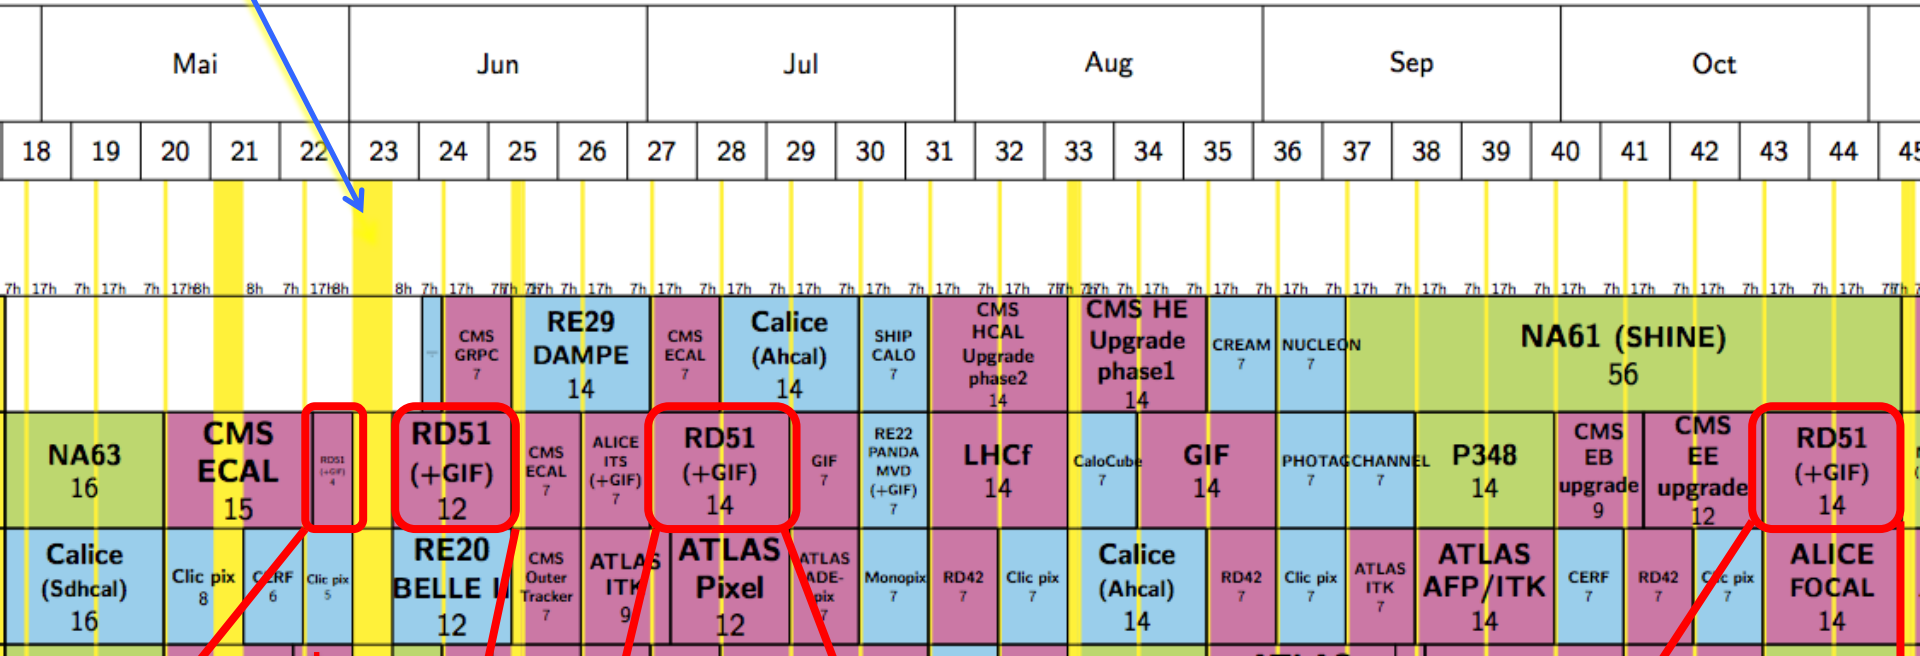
| Mai | Jun | Jul | Aug | Sep | Oct |
|---|---|---|---|---|---|

| 18 | 19 | 20 | 21 | 22 | 23 | 24 | 25 | 26 | 27 | 28 | 29 | 30 | 31 | 32 | 33 | 34 | 35 | 36 | 37 | 38 | 39 | 40 | 41 | 42 | 43 | 44 | 45 |
|---|---|---|---|---|---|---|---|---|---|---|---|---|---|---|---|---|---|---|---|---|---|---|---|---|---|---|---|

7h 17h 7h 17h 7h 17h8h 8h 7h 17h8h 8h 7h 17h 7h7h 7h7h 7h 17h 7h 17h 7h 17h 7h 17h 7h 17h 7h 17h 7h 17h 7h7h 7h7h 7h 17h 7h 17h 7h 17h 7h 17h 7h 17h 7h 17h 7h 17h 7h 17h 7h 17h 7h 17h 7h 17h 7h 17h 7h7h

CMS GRPC 7
RE29 DAMPE 14
CMS ECAL 7
Calice (Ahcal) 14
SHIP CALO 7
CMS HCAL Upgrade phase2 14
CMS HE Upgrade phase1 14
CREAM 7
NUCLEON 7
NA61 (SHINE) 56

NA63 16
CMS ECAL 15
RD51 (+GIF) 4
RD51 (+GIF) 12
CMS ECAL 7
ALICE ITS (+GIF) 7
RD51 (+GIF) 14
GIF 7
RE22 PANDA MVD (+GIF) 7
LHCf 14
CaloCube 7
GIF 14
PHOTAG 7
CHANNEL 7
P348 14
CMS EB upgrade 9
CMS EE upgrade 12
RD51 (+GIF) 14

Calice (Sdhcal) 16
Clic pix 8
CERF 6
Clic pix 5
RE20 BELLE II 12
CMS Outer Tracker 7
ATLAS ITK 9
ATLAS Pixel 12
ATLAS ADE-pix 7
Monopix 7
RD42 7
Clic pix 7
Calice (Ahcal) 14
RD42 7
Clic pix 7
ATLAS ITK 7
ATLAS AFP/ITK 14
CERF 7
RD42 7
Clic pix 7
ALICE FOCAL 14